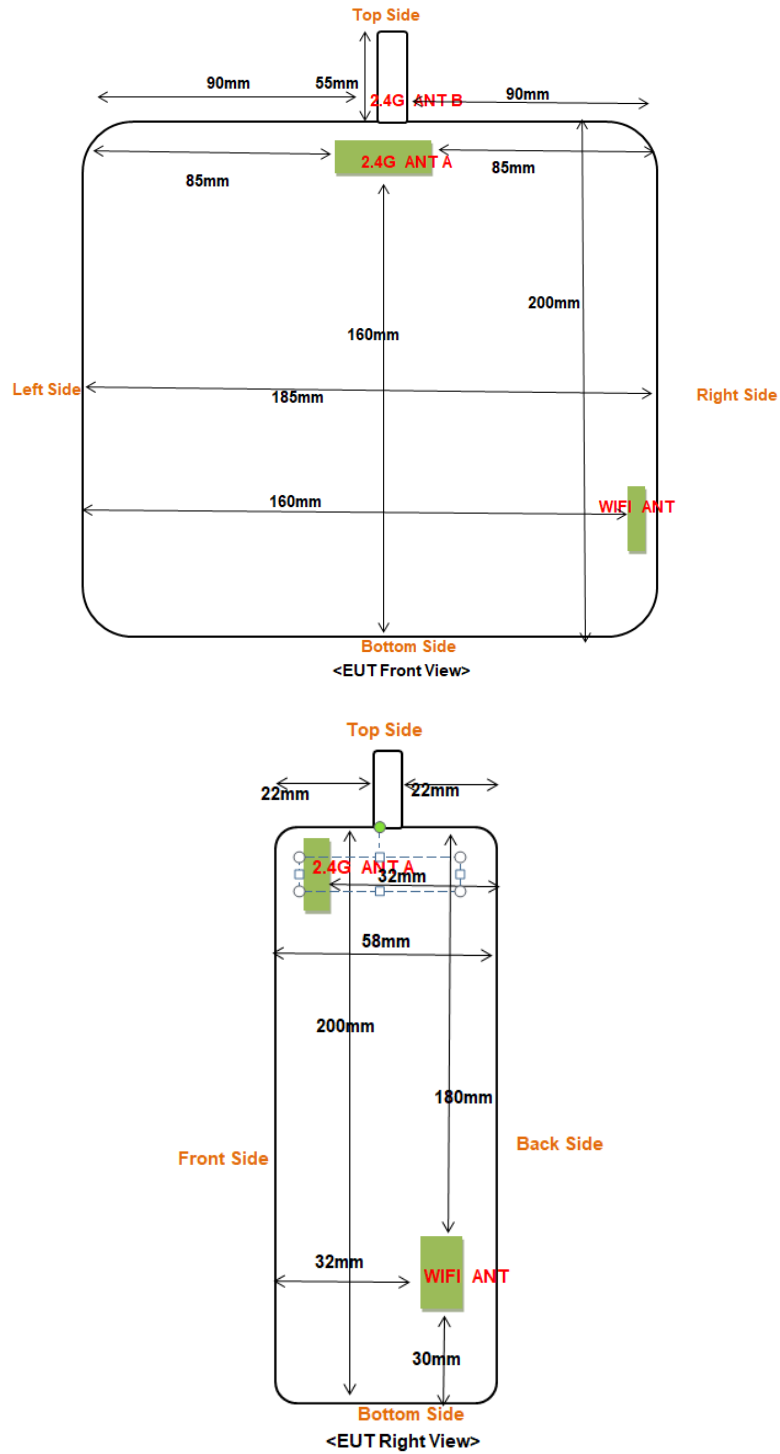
Top Side

90mm

55mm

2.4G ANT B

90mm

85mm

2.4G ANT A

85mm

200mm

160mm

Left Side

185mm

Right Side

160mm

WIFI ANT

Bottom Side

<EUT Front View>

Top Side

22mm

22mm

2.4G ANT A

32mm

58mm

200mm

180mm

Front Side

Back Side

32mm

WIFI ANT

30mm

Bottom Side

<EUT Right View>